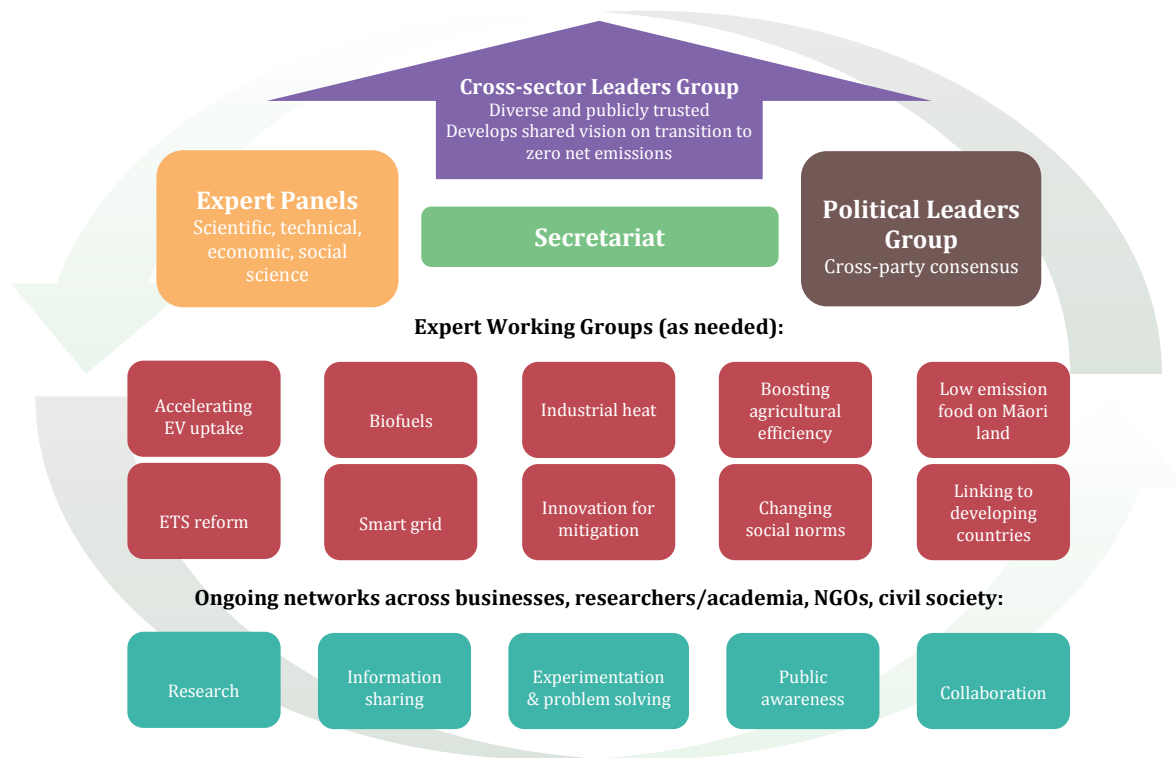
Cross-sector Leaders Group
Diverse and publicly trusted
Develops shared vision on transition to zero net emissions

Expert Panels
Scientific, technical, economic, social science

Secretariat

Political Leaders Group
Cross-party consensus

Expert Working Groups (as needed):

Accelerating EV uptake

Biofuels

Industrial heat

Boosting agricultural efficiency

Low emission food on Māori land

ETS reform

Smart grid

Innovation for mitigation

Changing social norms

Linking to developing countries

Ongoing networks across businesses, researchers/academia, NGOs, civil society:

Research

Information sharing

Experimentation & problem solving

Public awareness

Collaboration